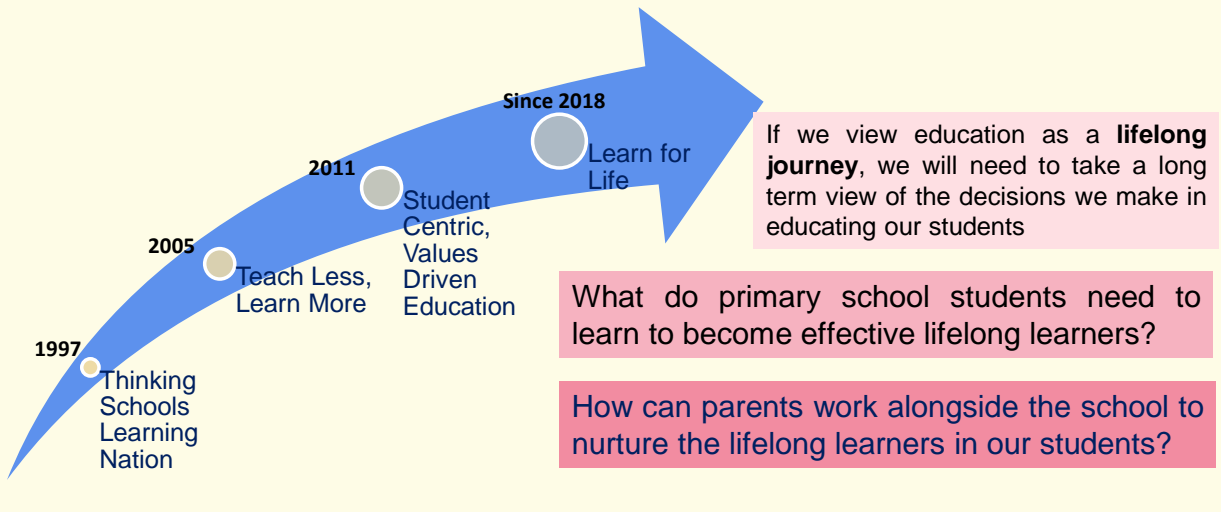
1997
Thinking Schools Learning Nation

2005
Teach Less, Learn More

2011
Student Centric, Values Driven Education

Since 2018
Learn for Life

If we view education as a **lifelong journey**, we will need to take a long term view of the decisions we make in educating our students

What do primary school students need to learn to become effective lifelong learners?

How can parents work alongside the school to nurture the lifelong learners in our students?